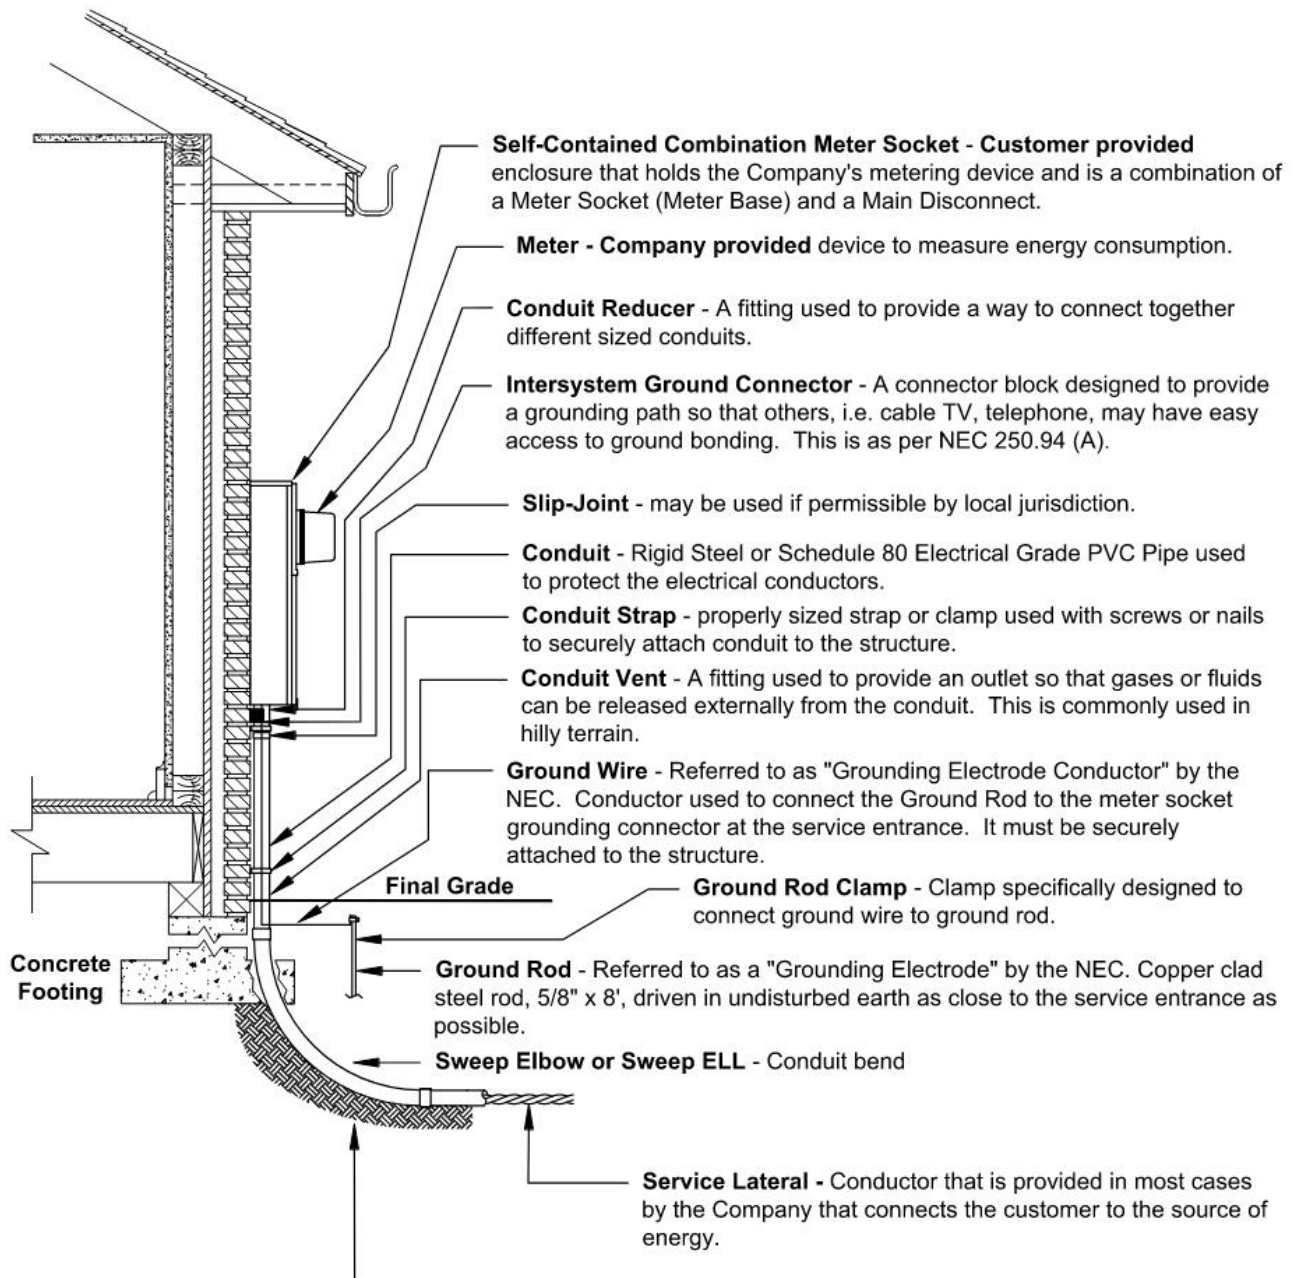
Self-Contained Combination Meter Socket - Customer provided enclosure that holds the Company's metering device and is a combination of a Meter Socket (Meter Base) and a Main Disconnect.

Meter - Company provided device to measure energy consumption.

Conduit Reducer - A fitting used to provide a way to connect together different sized conduits.

Intersystem Ground Connector - A connector block designed to provide a grounding path so that others, i.e. cable TV, telephone, may have easy access to ground bonding. This is as per NEC 250.94 (A).

Slip-Joint - may be used if permissible by local jurisdiction.

Conduit - Rigid Steel or Schedule 80 Electrical Grade PVC Pipe used to protect the electrical conductors.

Conduit Strap - properly sized strap or clamp used with screws or nails to securely attach conduit to the structure.

Conduit Vent - A fitting used to provide an outlet so that gases or fluids can be released externally from the conduit. This is commonly used in hilly terrain.

Ground Wire - Referred to as "Grounding Electrode Conductor" by the NEC. Conductor used to connect the Ground Rod to the meter socket grounding connector at the service entrance. It must be securely attached to the structure.

Final Grade

Ground Rod Clamp - Clamp specifically designed to connect ground wire to ground rod.

Concrete Footing

Ground Rod - Referred to as a "Grounding Electrode" by the NEC. Copper clad steel rod, 5/8" x 8', driven in undisturbed earth as close to the service entrance as possible.

Sweep Elbow or Sweep ELL - Conduit bend

Service Lateral - Conductor that is provided in most cases by the Company that connects the customer to the source of energy.